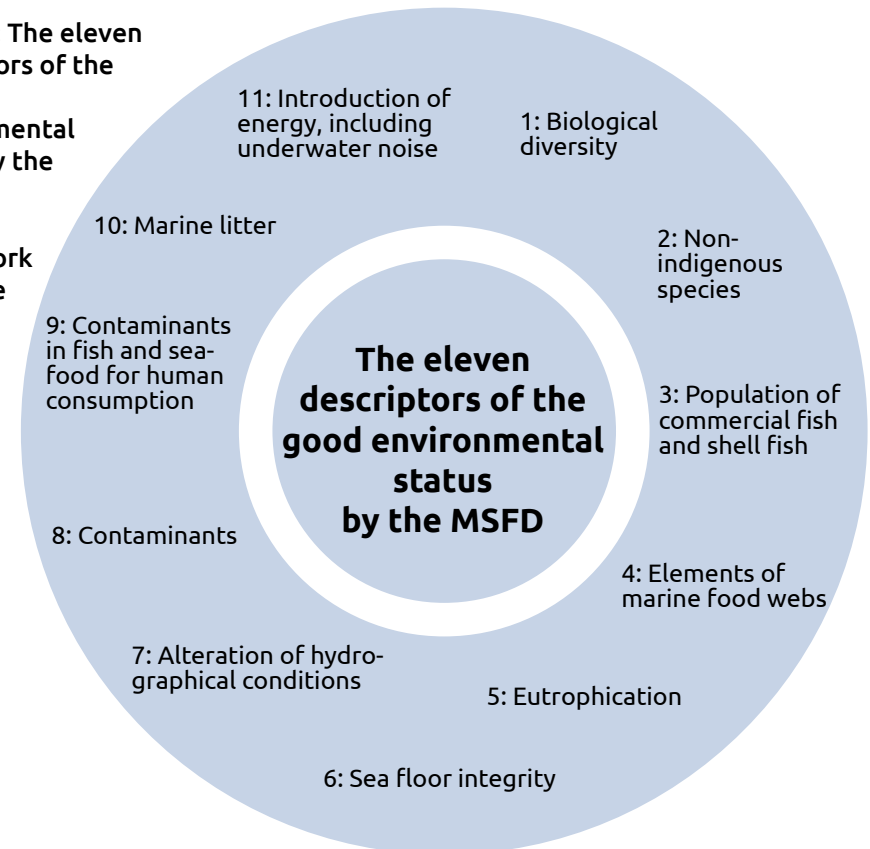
The eleven
ors of the
mental
y the
ork
e

The eleven descriptors of the good environmental status by the MSFD

1: Biological diversity

2: Non-indigenous species

3: Population of commercial fish and shell fish

4: Elements of marine food webs

5: Eutrophication

6: Sea floor integrity

7: Alteration of hydrographical conditions

8: Contaminants

9: Contaminants in fish and seafood for human consumption

10: Marine litter

11: Introduction of energy, including underwater noise